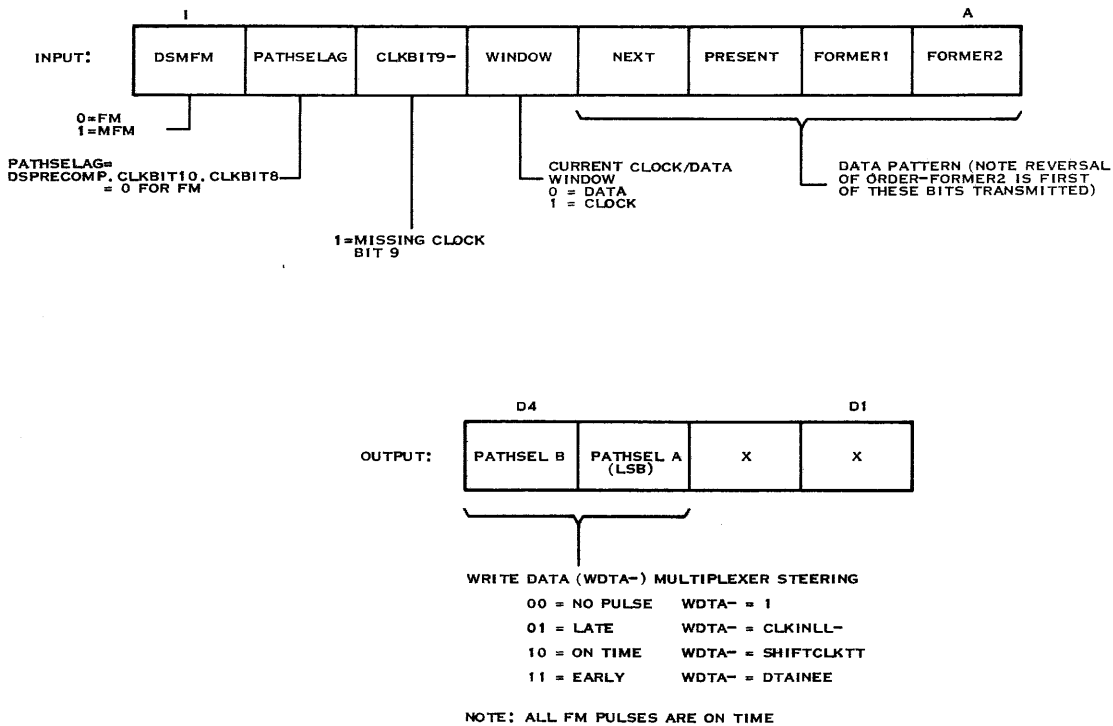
I A

INPUT:

| DSMFM | PATHSELAG | CLKBIT9- | WINDOW | NEXT | PRESENT | FORMER1 | FORMER2 |
|---|---|---|---|---|---|---|---|

0=FM
1=MFM

PATHSELAG=
DSPRECOMP. CLKBIT10. CLKBIT8
= 0 FOR FM

1=MISSING CLOCK BIT 9

CURRENT CLOCK/DATA WINDOW
0 = DATA
1 = CLOCK

DATA PATTERN (NOTE REVERSAL OF ORDER-FORMER2 IS FIRST OF THESE BITS TRANSMITTED)

D4 D1

OUTPUT:

| PATHSEL B | PATHSEL A (LSB) | X | X |
|---|---|---|---|

WRITE DATA (WDTA-) MULTIPLEXER STEERING
00 = NO PULSE WDTA- = 1
01 = LATE WDTA- = CLKINLL-
10 = ON TIME WDTA- = SHIFTCLKTT
11 = EARLY WDTA- = DTAINEE

NOTE: ALL FM PULSES ARE ON TIME